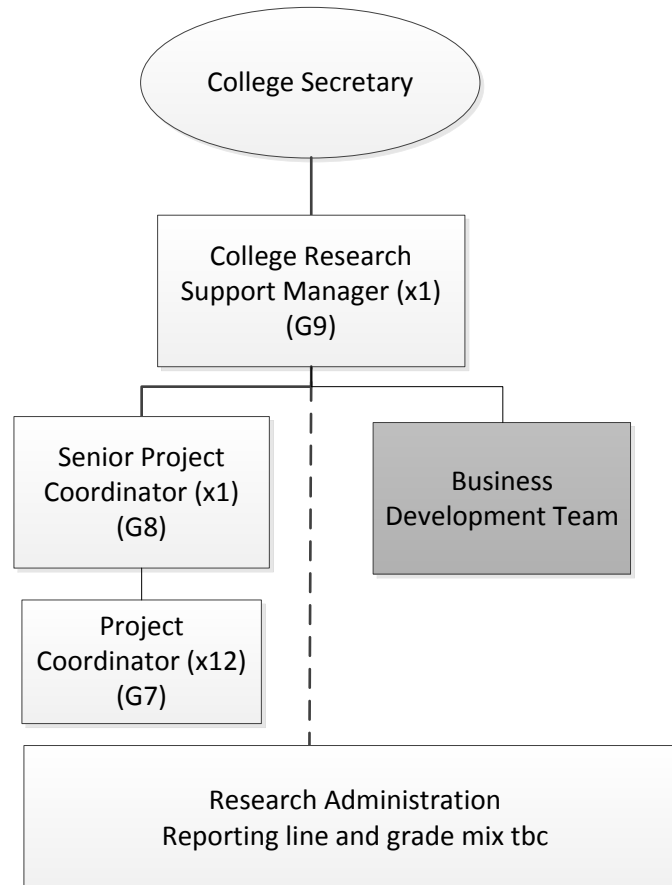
College Secretary

College Research Support Manager (x1) (G9)

Senior Project Coordinator (x1) (G8)

Business Development Team

Project Coordinator (x12) (G7)

Research Administration
Reporting line and grade mix tbc